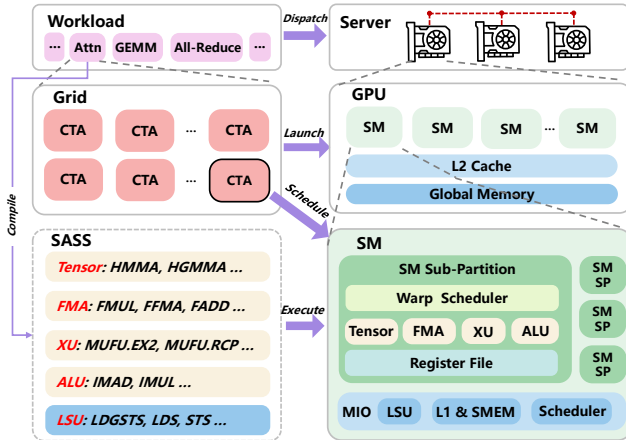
Workload

... Attn GEMM All-Reduce ...

Dispatch

Server

Grid

CTA CTA ... CTA

CTA CTA ... CTA

Launch

GPU

SM SM SM ... SM

L2 Cache

Global Memory

Compile

Schedule

SASS

Tensor: HMMA, HGMMA ...

FMA: FMUL, FFMA, FADD ...

XU: MUFU.EX2, MUFU.RCP ...

ALU: IMAD, IMUL ...

LSU: LDGSTS, LDS, STS ...

Execute

SM

SM Sub-Partition

Warp Scheduler

Tensor FMA XU ALU

Register File

SM SP

SM SP

SM SP

MIO LSU L1 & SMEM Scheduler